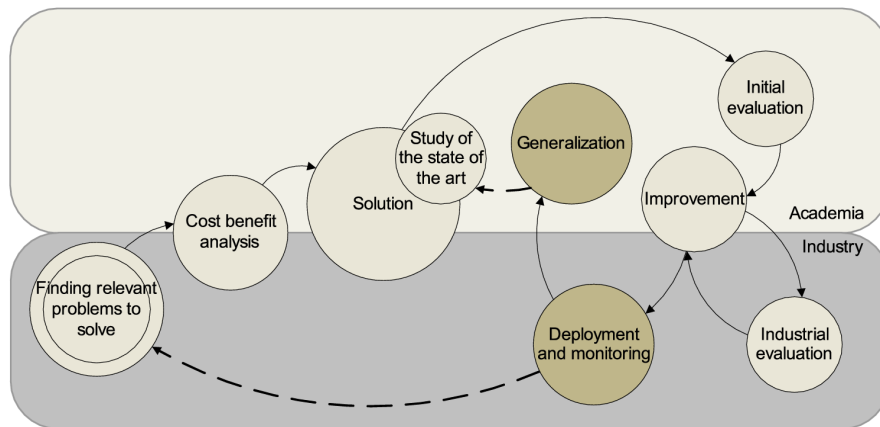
Initial evaluation

Study of the state of the art

Generalization

Solution

Cost benefit analysis

Improvement

Academia

Industry

Finding relevant problems to solve

Deployment and monitoring

Industrial evaluation